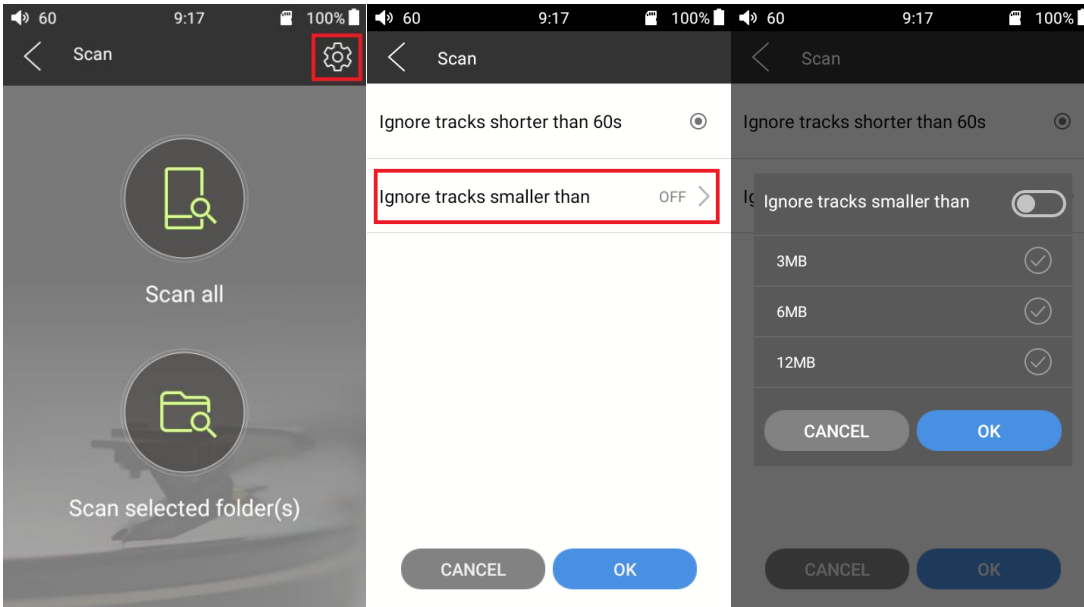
60 9:17 100%

Scan

Scan all

Scan selected folder(s)

60 9:17 100%

Scan

Ignore tracks shorter than 60s

Ignore tracks smaller than OFF

CANCEL OK

60 9:17 100%

Scan

Ignore tracks shorter than 60s

Ig

Ignore tracks smaller than

3MB

6MB

12MB

CANCEL OK

CANCEL OK